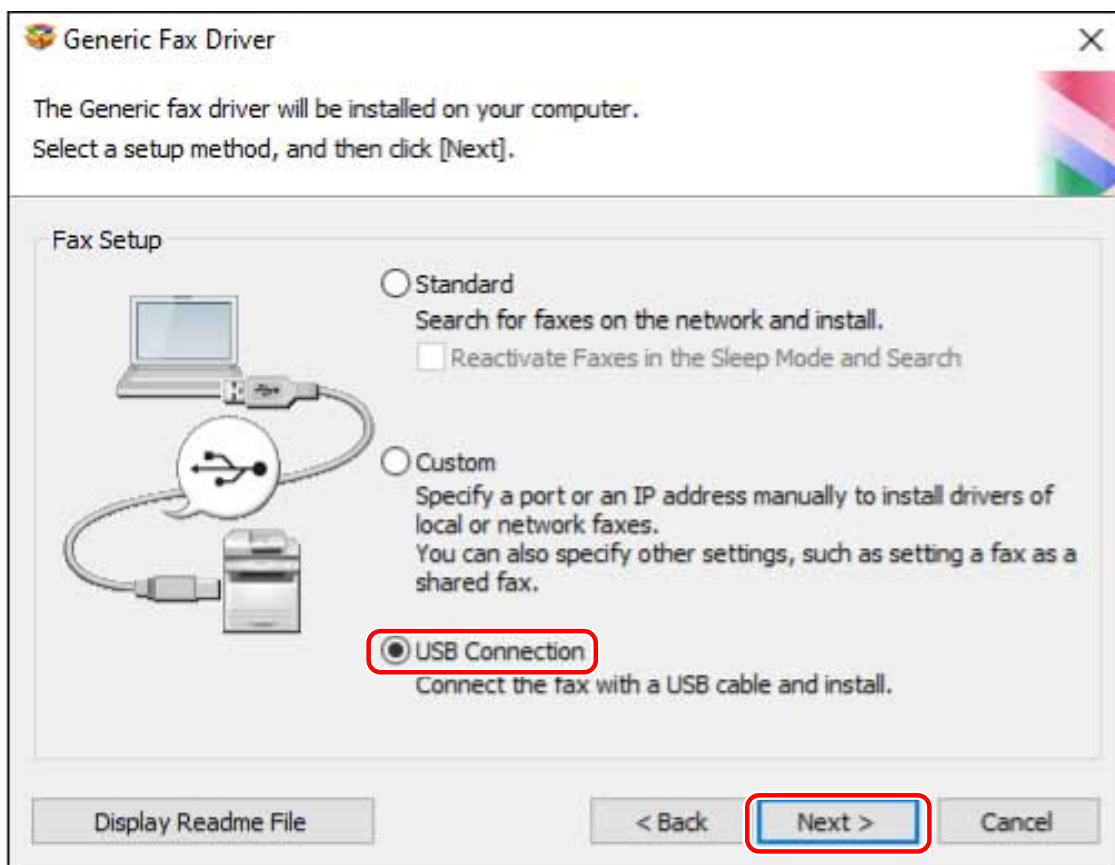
Generic Fax Driver

The Generic fax driver will be installed on your computer.
Select a setup method, and then click [Next].

Fax Setup

Standard
Search for faxes on the network and install.
Reactivate Faxes in the Sleep Mode and Search

Custom
Specify a port or an IP address manually to install drivers of local or network faxes.
You can also specify other settings, such as setting a fax as a shared fax.

USB Connection
Connect the fax with a USB cable and install.

Display Readme File

< Back

Next >

Cancel